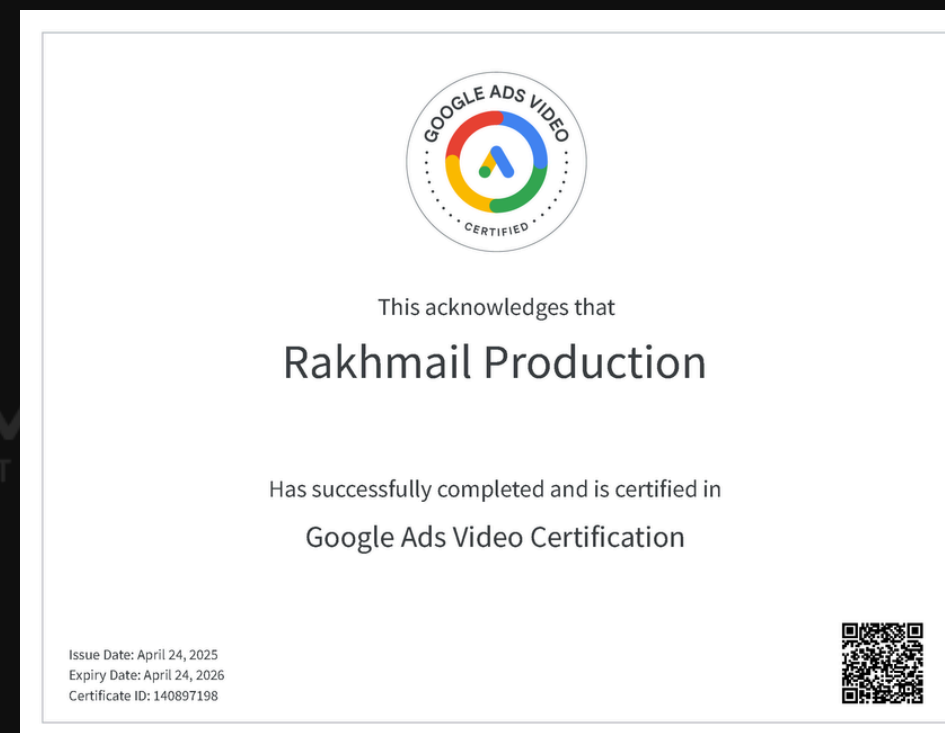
GOOGLE ADS VIDEO
CERTIFIED

This acknowledges that

Rakhmail Production

Has successfully completed and is certified in

Google Ads Video Certification

Issue Date: April 24, 2025
Expiry Date: April 24, 2026
Certificate ID: 140897198